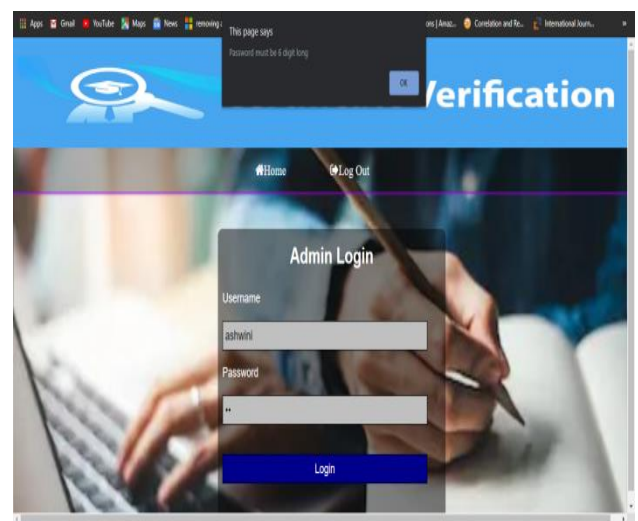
Apps Gmail YouTube Maps News removing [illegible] ors | Amaz... Correlation and Re... International Journ... »

This page says
Password must be 6 digit long
OK

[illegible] Verification

Home Log Out

Admin Login
Username
ashwini
Password
••
Login